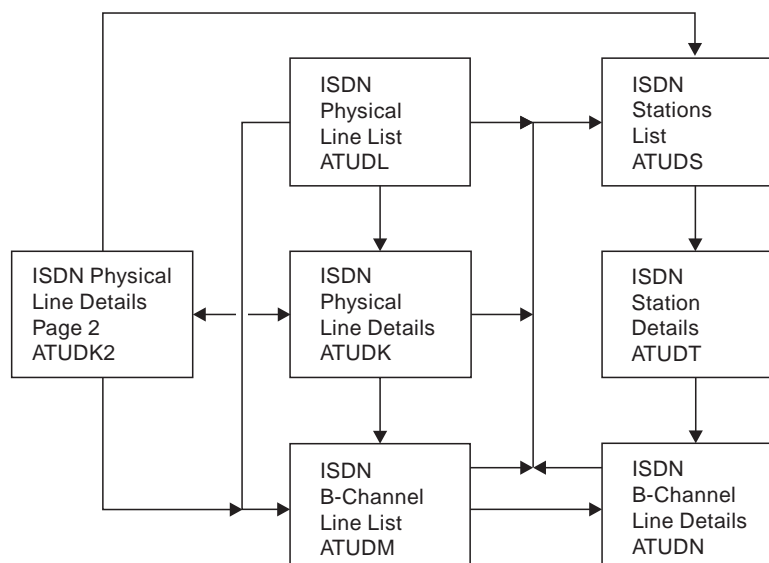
ISDN Physical Line List ATUDL

ISDN Stations List ATUDS

ISDN Physical Line Details Page 2 ATUDK2

ISDN Physical Line Details ATUDK

ISDN Station Details ATUDT

ISDN B-Channel Line List ATUDM

ISDN B-Channel Line Details ATUDN